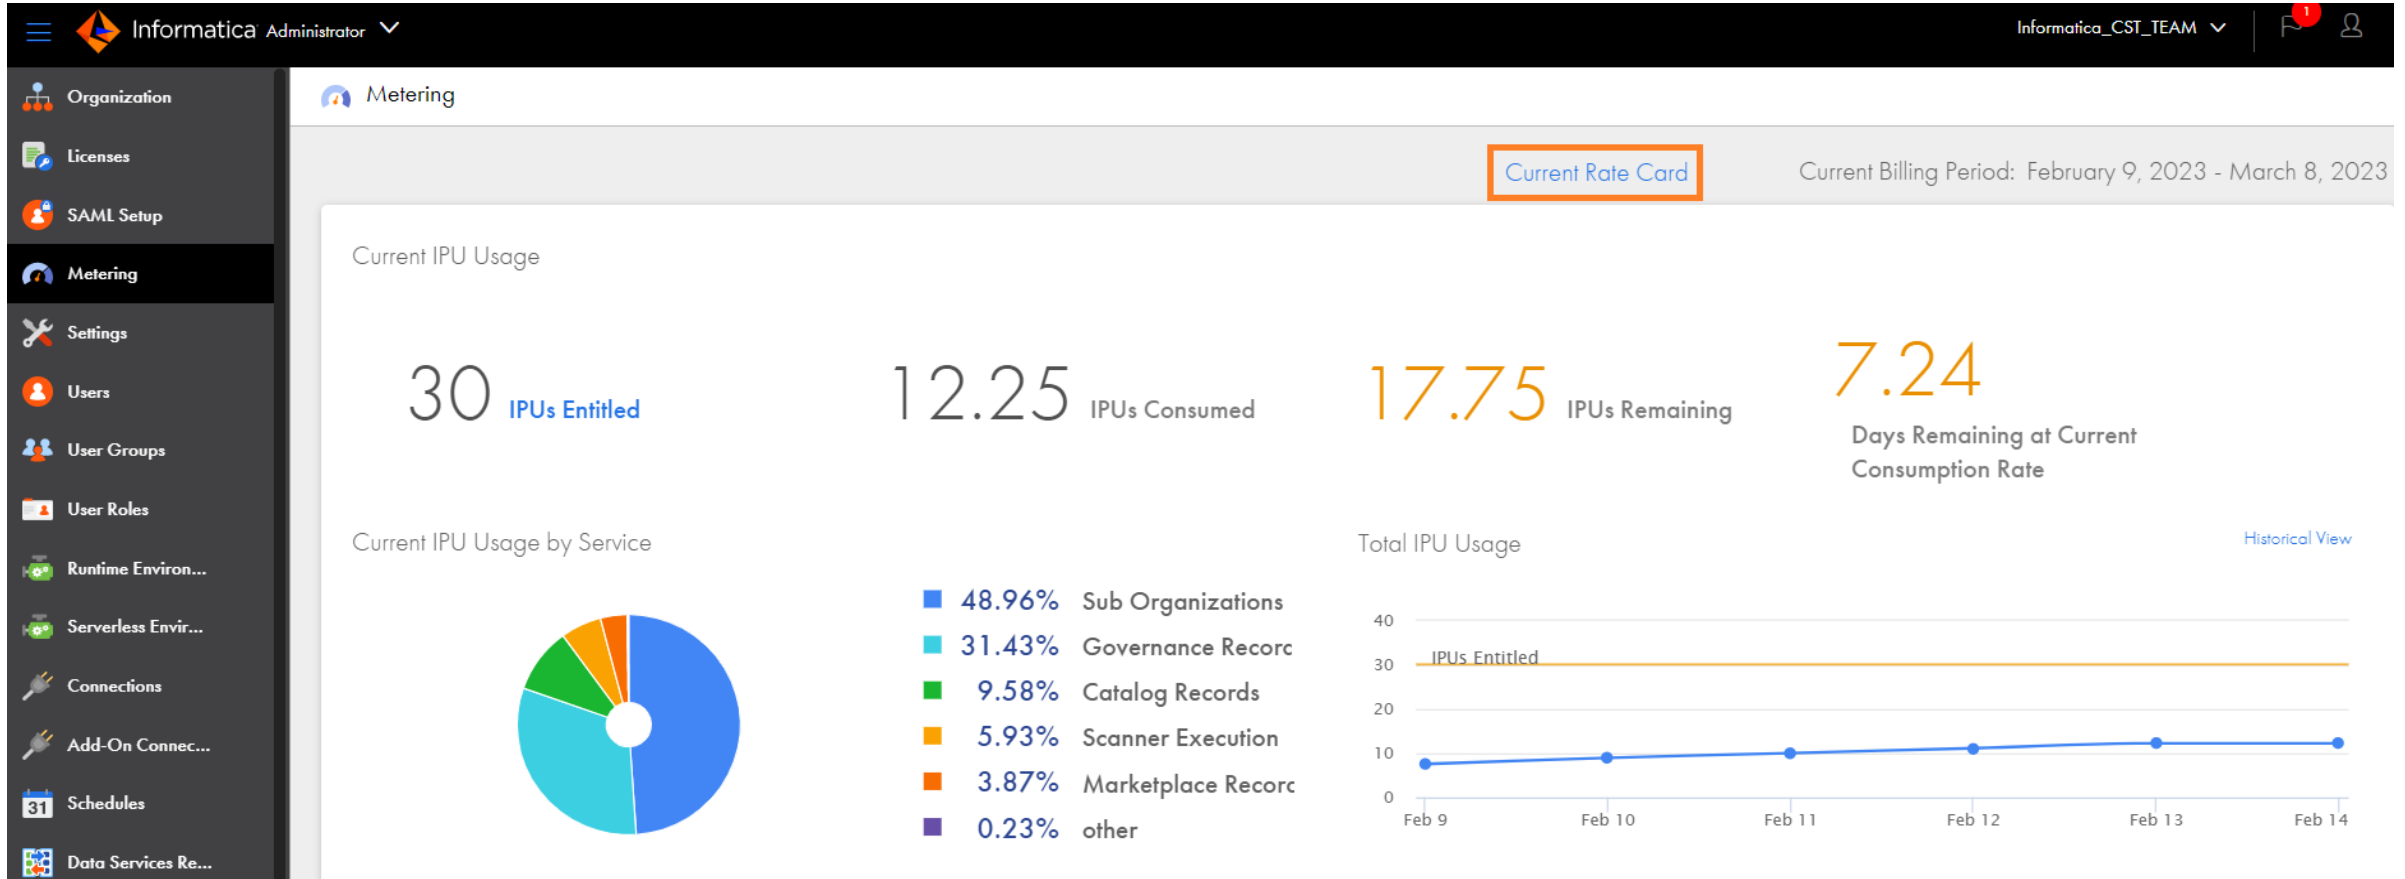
Informatica Administrator

Informatica_CST_TEAM

1

Organization
Licenses
SAML Setup
Metering
Settings
Users
User Groups
User Roles
Runtime Environ...
Serverless Envir...
Connections
Add-On Connec...
31 Schedules
Data Services Re...

Metering

Current Rate Card

Current Billing Period: February 9, 2023 - March 8, 2023

Current IPU Usage

30 IPUs Entitled

12.25 IPUs Consumed

17.75 IPUs Remaining

7.24 Days Remaining at Current Consumption Rate

Current IPU Usage by Service

48.96% Sub Organizations
31.43% Governance Recorc
9.58% Catalog Records
5.93% Scanner Execution
3.87% Marketplace Recorc
0.23% other

Total IPU Usage

Historical View

40
30
20
10
0

IPUs Entitled

Feb 9 Feb 10 Feb 11 Feb 12 Feb 13 Feb 14